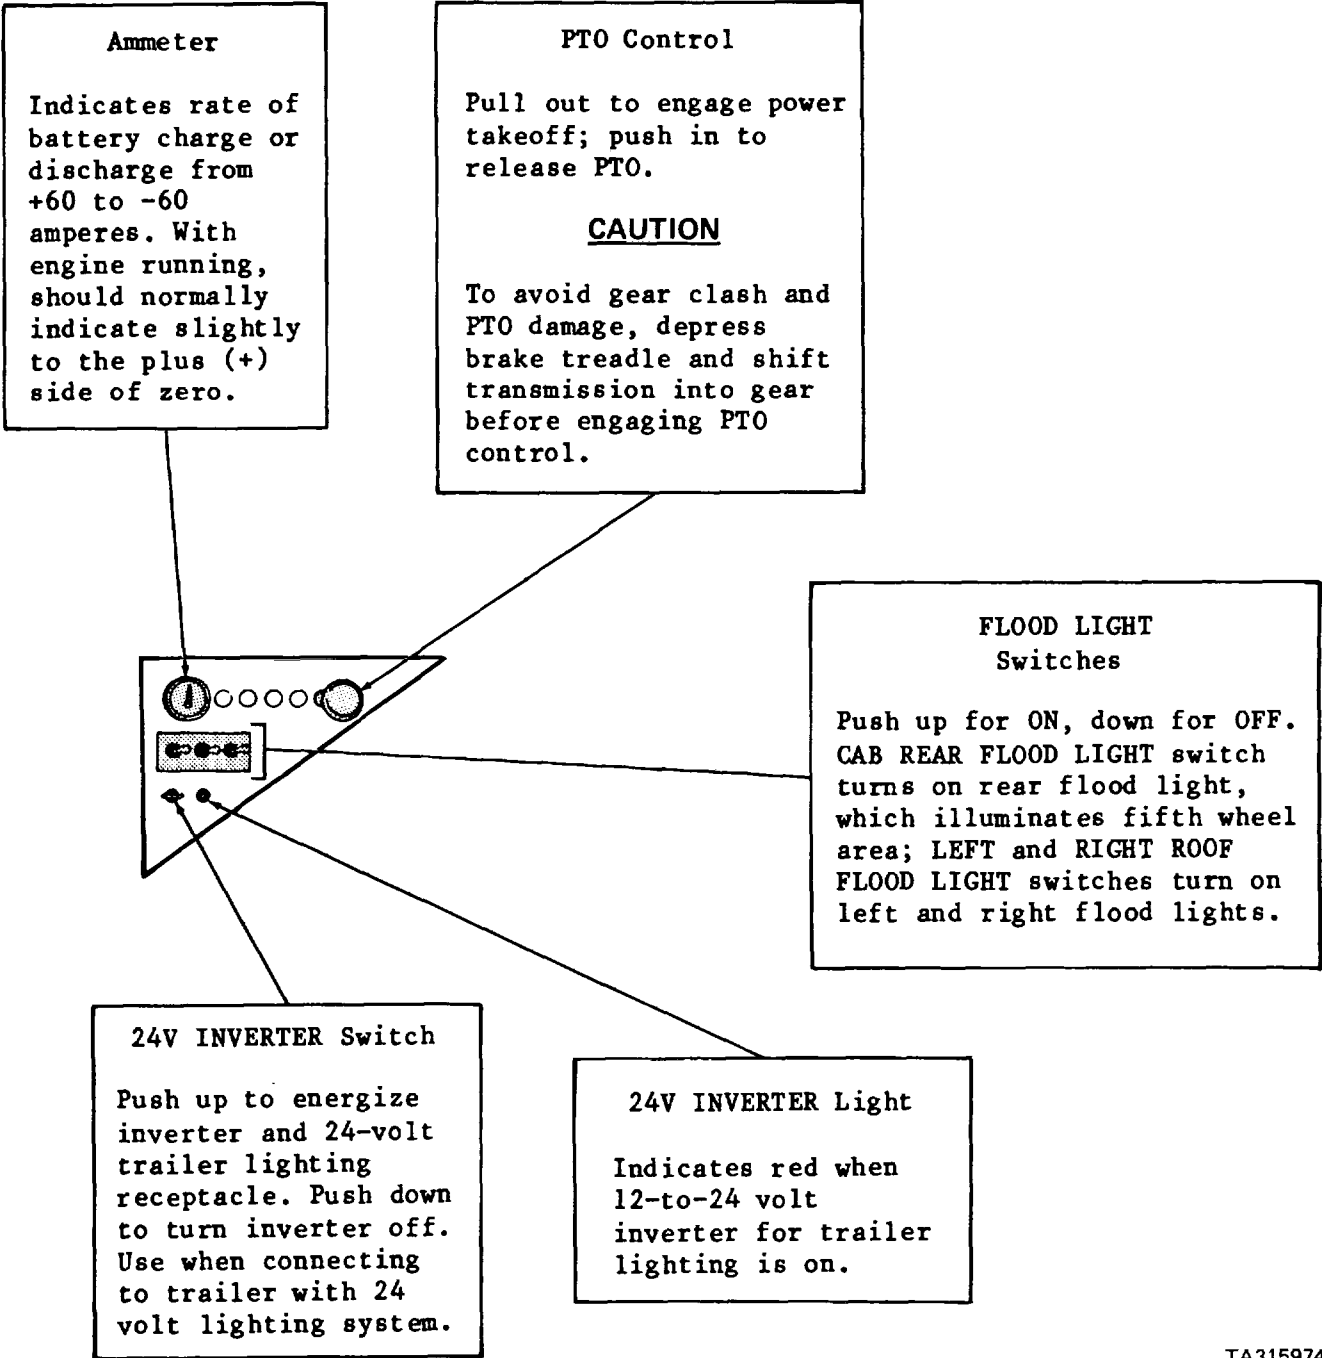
Ammeter

Indicates rate of battery charge or discharge from +60 to -60 amperes. With engine running, should normally indicate slightly to the plus (+) side of zero.

PTO Control

Pull out to engage power takeoff; push in to release PTO.

CAUTION

To avoid gear clash and PTO damage, depress brake treadle and shift transmission into gear before engaging PTO control.

FLOOD LIGHT Switches

Push up for ON, down for OFF. CAB REAR FLOOD LIGHT switch turns on rear flood light, which illuminates fifth wheel area; LEFT and RIGHT ROOF FLOOD LIGHT switches turn on left and right flood lights.

24V INVERTER Switch

Push up to energize inverter and 24-volt trailer lighting receptacle. Push down to turn inverter off. Use when connecting to trailer with 24 volt lighting system.

24V INVERTER Light

Indicates red when 12-to-24 volt inverter for trailer lighting is on.

TA315974